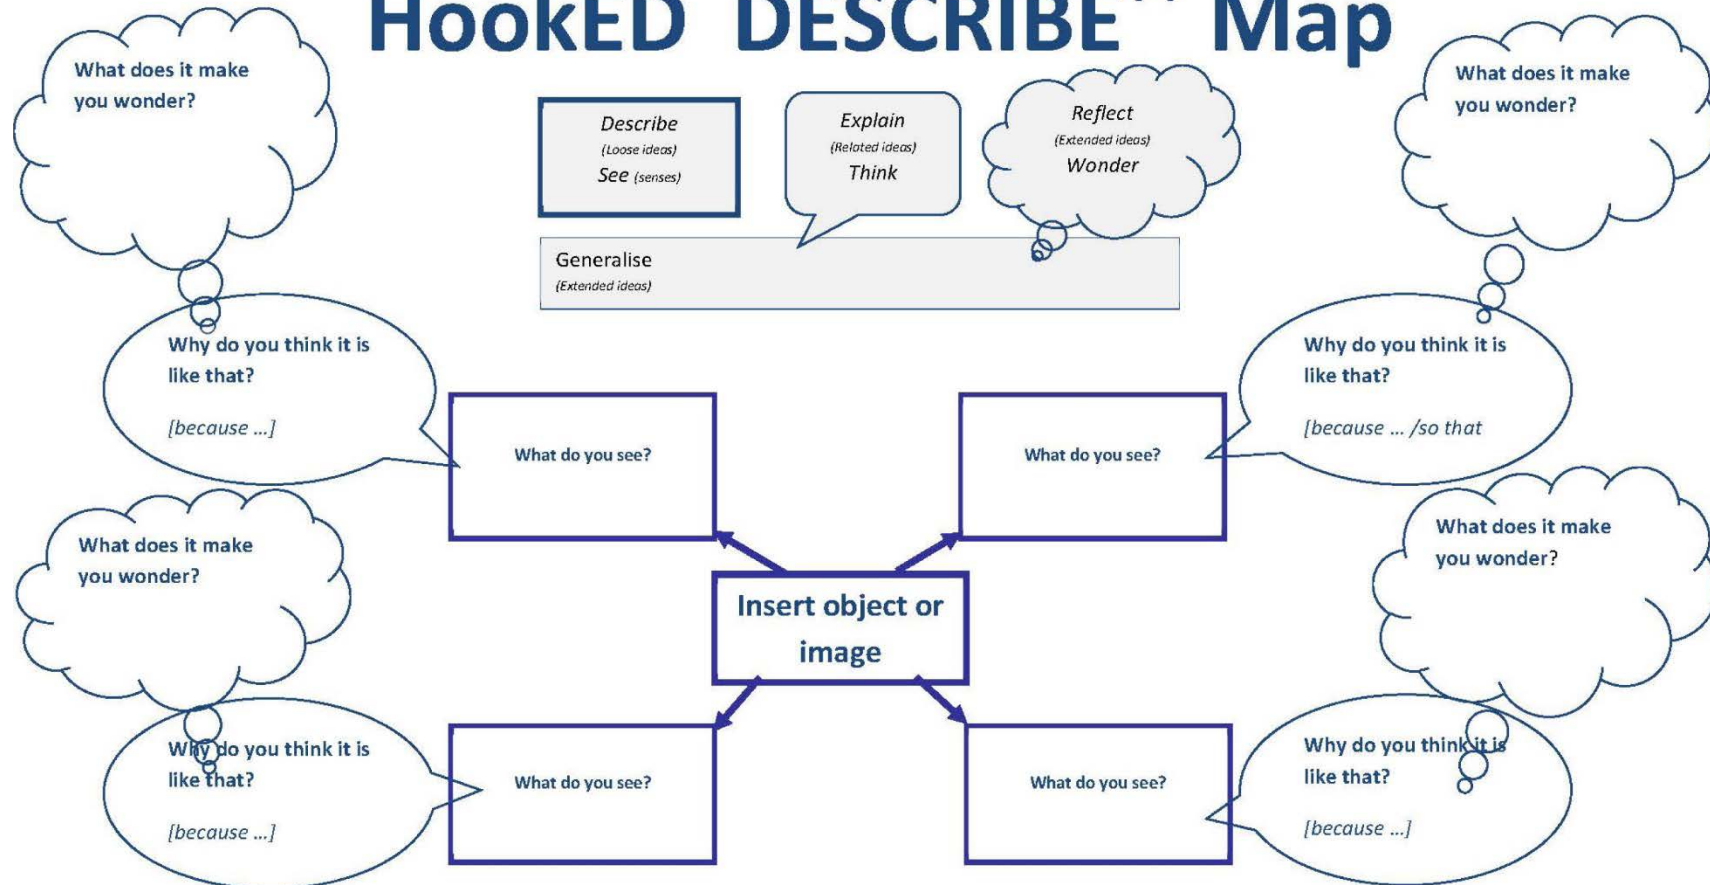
HookED DESCRIBE™ Map

What does it make you wonder?

Describe
(Loose ideas)
See (senses)

Explain
(Related ideas)
Think

Reflect
(Extended ideas)
Wonder

What does it make you wonder?

Generalise
(Extended ideas)

Why do you think it is like that?

[because ...]

Why do you think it is like that?

[because ... /so that

What do you see?

What do you see?

What does it make you wonder?

What does it make you wonder?

Insert object or image

Why do you think it is like that?

[because ...]

What do you see?

What do you see?

Why do you think it is like that?

[because ...]